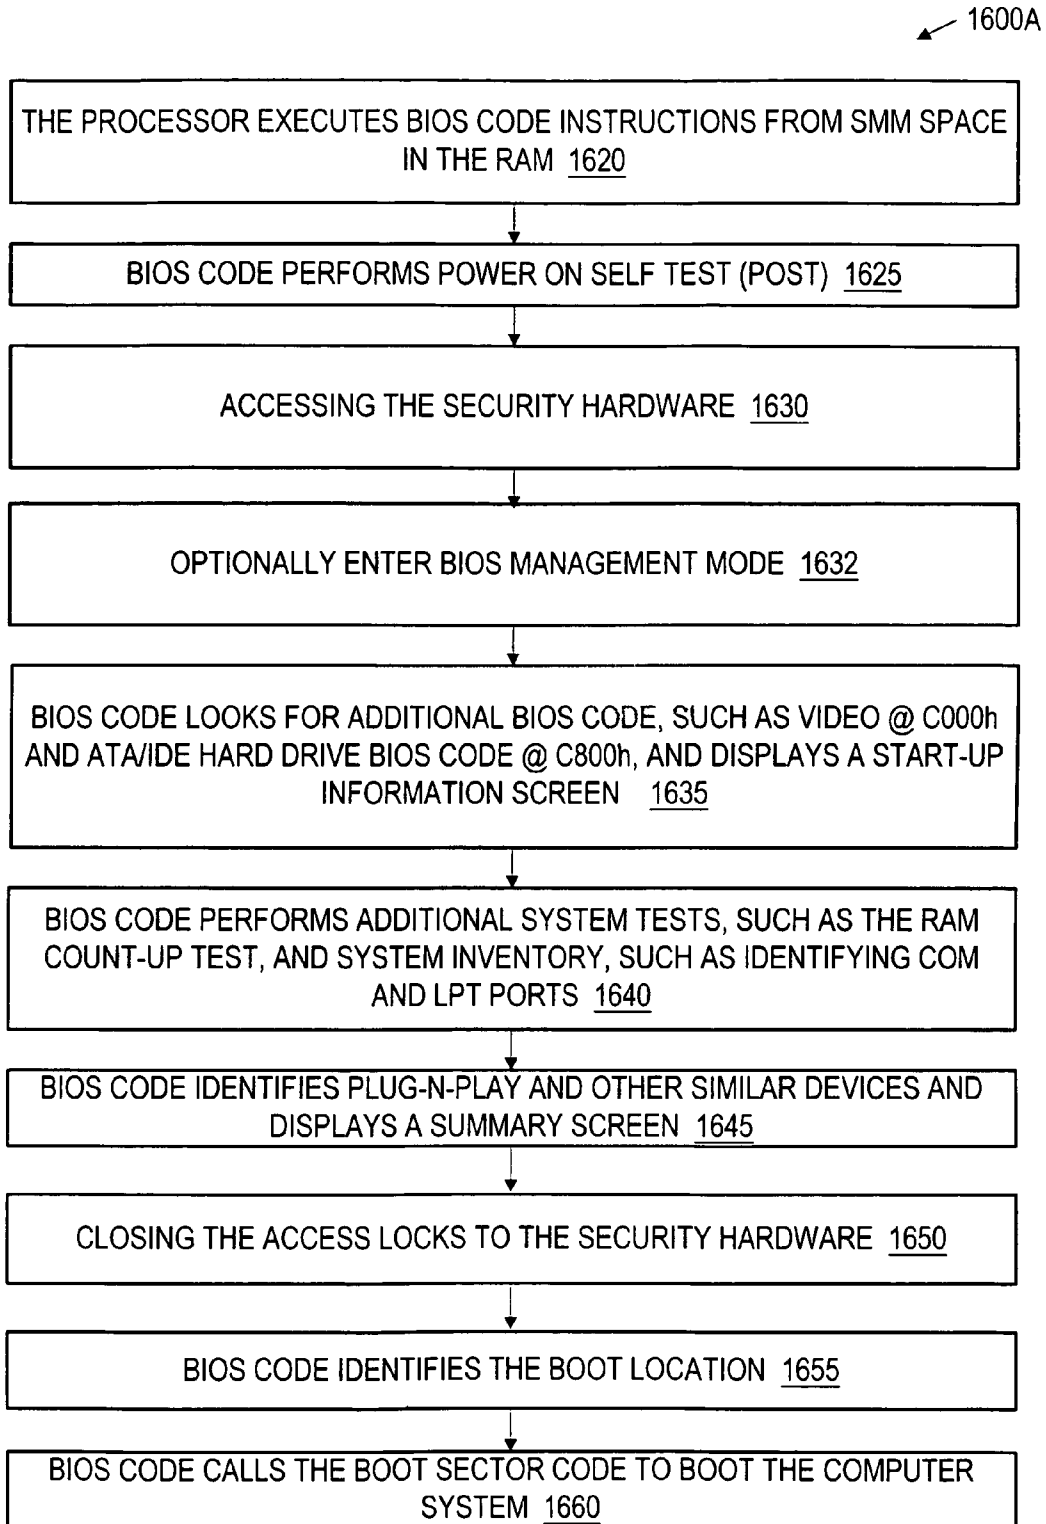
1600A

THE PROCESSOR EXECUTES BIOS CODE INSTRUCTIONS FROM SMM SPACE IN THE RAM 1620

BIOS CODE PERFORMS POWER ON SELF TEST (POST) 1625

ACCESSING THE SECURITY HARDWARE 1630

OPTIONALLY ENTER BIOS MANAGEMENT MODE 1632

BIOS CODE LOOKS FOR ADDITIONAL BIOS CODE, SUCH AS VIDEO @ C000h AND ATA/IDE HARD DRIVE BIOS CODE @ C800h, AND DISPLAYS A START-UP INFORMATION SCREEN 1635

BIOS CODE PERFORMS ADDITIONAL SYSTEM TESTS, SUCH AS THE RAM COUNT-UP TEST, AND SYSTEM INVENTORY, SUCH AS IDENTIFYING COM AND LPT PORTS 1640

BIOS CODE IDENTIFIES PLUG-N-PLAY AND OTHER SIMILAR DEVICES AND DISPLAYS A SUMMARY SCREEN 1645

CLOSING THE ACCESS LOCKS TO THE SECURITY HARDWARE 1650

BIOS CODE IDENTIFIES THE BOOT LOCATION 1655

BIOS CODE CALLS THE BOOT SECTOR CODE TO BOOT THE COMPUTER SYSTEM 1660